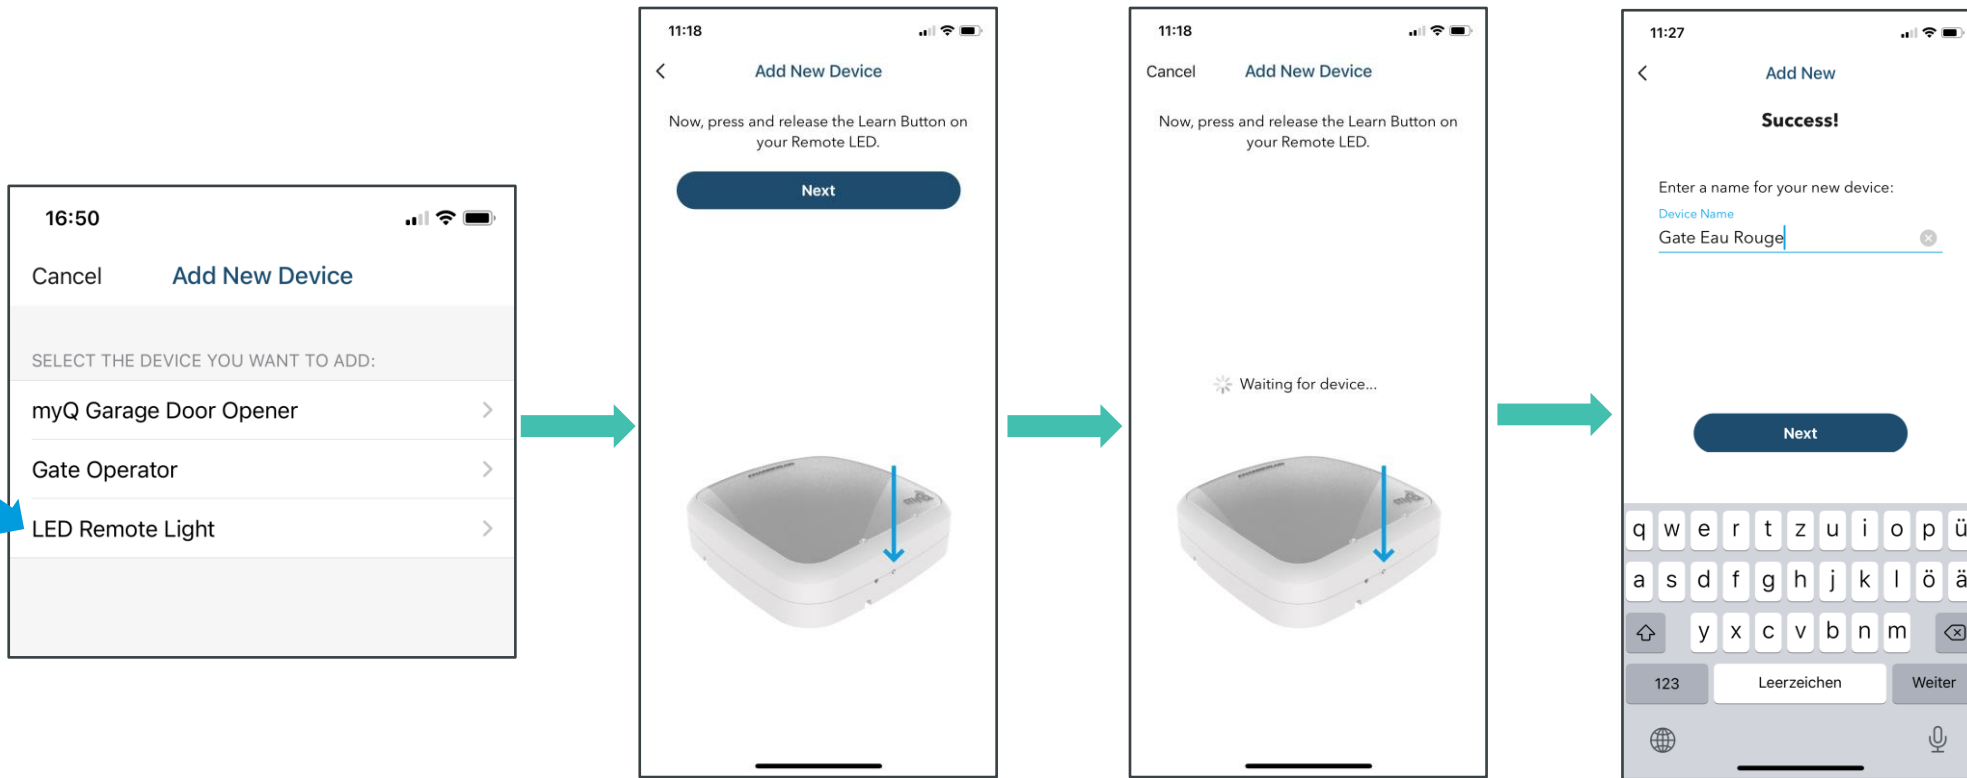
16:50

Cancel Add New Device

SELECT THE DEVICE YOU WANT TO ADD:

myQ Garage Door Opener

Gate Operator

LED Remote Light

11:18

Add New Device

Now, press and release the Learn Button on your Remote LED.

Next

11:18

Cancel Add New Device

Now, press and release the Learn Button on your Remote LED.

Waiting for device...

11:27

Add New

Success!

Enter a name for your new device:

Device Name

Gate Eau Rouge

Next

q w e r t z u i o p ü

a s d f g h j k l ö ä

y x c v b n m

123 Leerzeichen Weiter